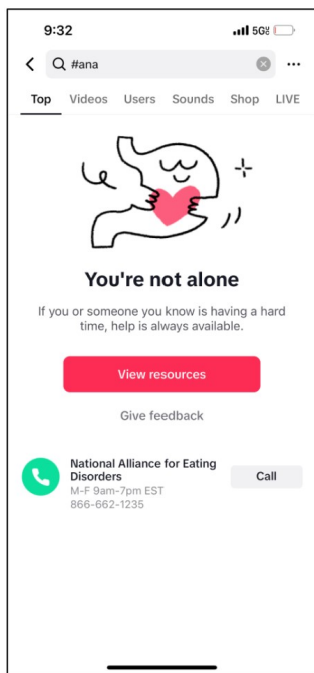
9:32
5G

#ana

Top Videos Users Sounds Shop LIVE

You're not alone

If you or someone you know is having a hard time, help is always available.

View resources

Give feedback

National Alliance for Eating Disorders
M-F 9am-7pm EST
866-662-1235

Call